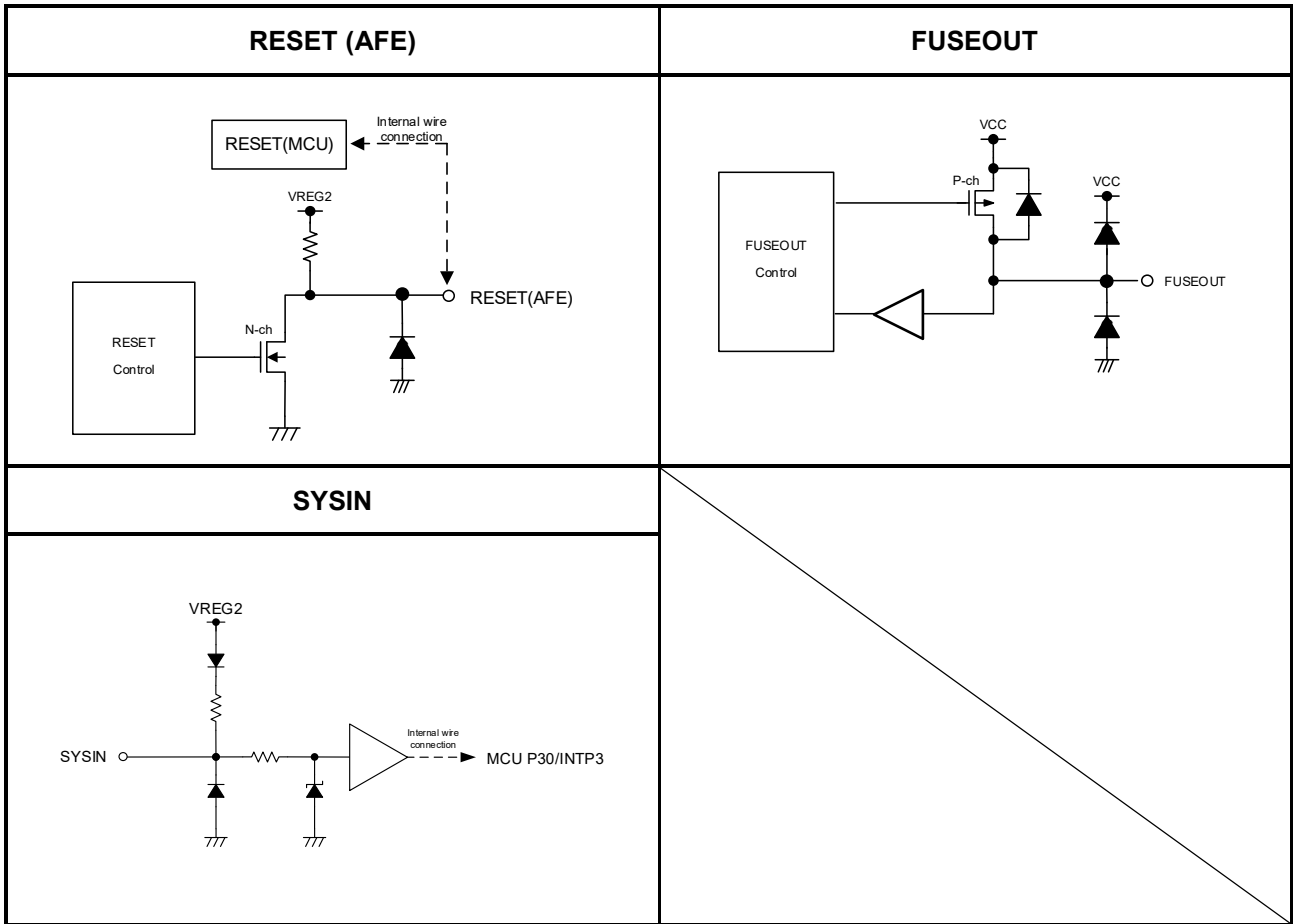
| RESET (AFE) | FUSEOUT |
|---|---|
| Internal wire connection RESET(MCU) VREG2 RESET Control N-ch RESET(AFE) | VCC P-ch VCC FUSEOUT Control FUSEOUT |
| SYSIN | |
| VREG2 SYSIN Internal wire connection MCU P30/INTP3 | |